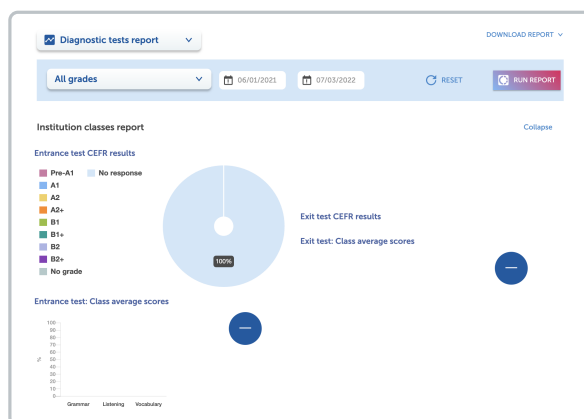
Diagnostic tests report

DOWNLOAD REPORT

All grades

06/01/2021

07/03/2022

RESET

RUN REPORT

Institution classes report

Collapse

Entrance test CEFR results

Pre-A1
A1
A2
A2+
B1
B1+
B2
B2+
No grade

No response

100%

Exit test CEFR results

Exit test: Class average scores

Entrance test: Class average scores

100
90
80
70
60
50
40
30
20
10
0

%

Grammar
Listening
Vocabulary